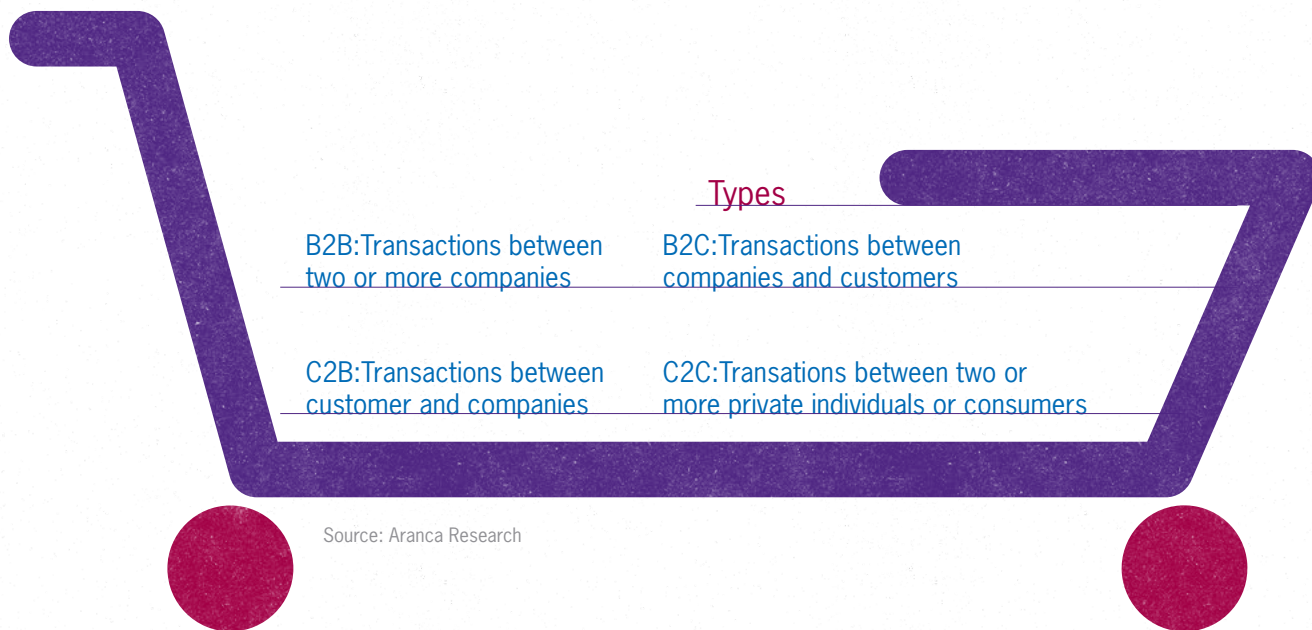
Types

B2B:Transactions between two or more companies

B2C:Transactions between companies and customers

C2B:Transactions between customer and companies

C2C:Transations between two or more private individuals or consumers

Source: Aranca Research